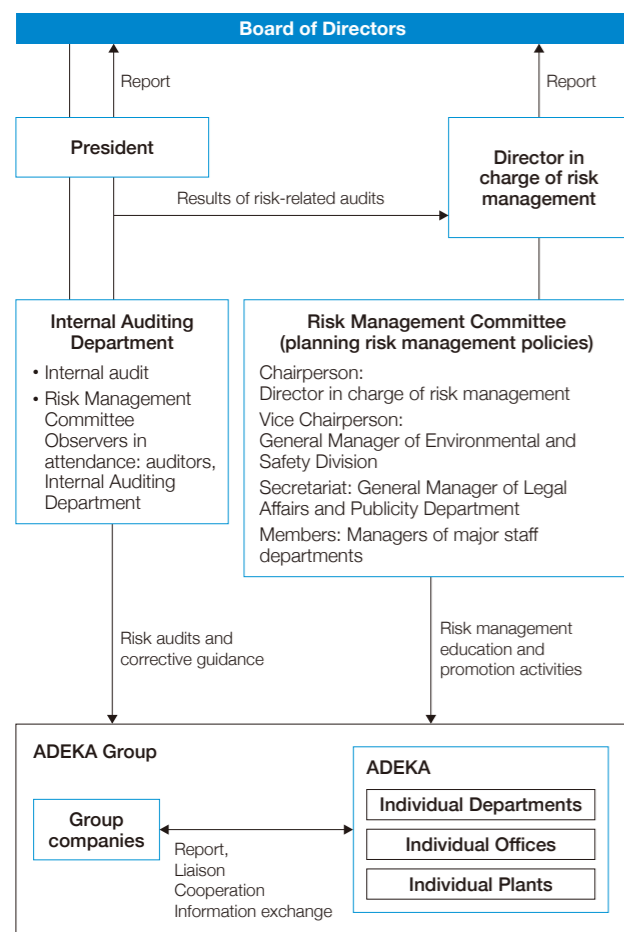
Board of Directors

Report

President

Report

Director in charge of risk management

Results of risk-related audits

Internal Auditing Department

• Internal audit
• Risk Management Committee Observers in attendance: auditors, Internal Auditing Department

Risk Management Committee (planning risk management policies)

Chairperson: Director in charge of risk management

Vice Chairperson: General Manager of Environmental and Safety Division

Secretariat: General Manager of Legal Affairs and Publicity Department

Members: Managers of major staff departments

Risk audits and corrective guidance

Risk management education and promotion activities

ADEKA Group

Group companies

Report, Liaison Cooperation Information exchange

ADEKA

Individual Departments

Individual Offices

Individual Plants